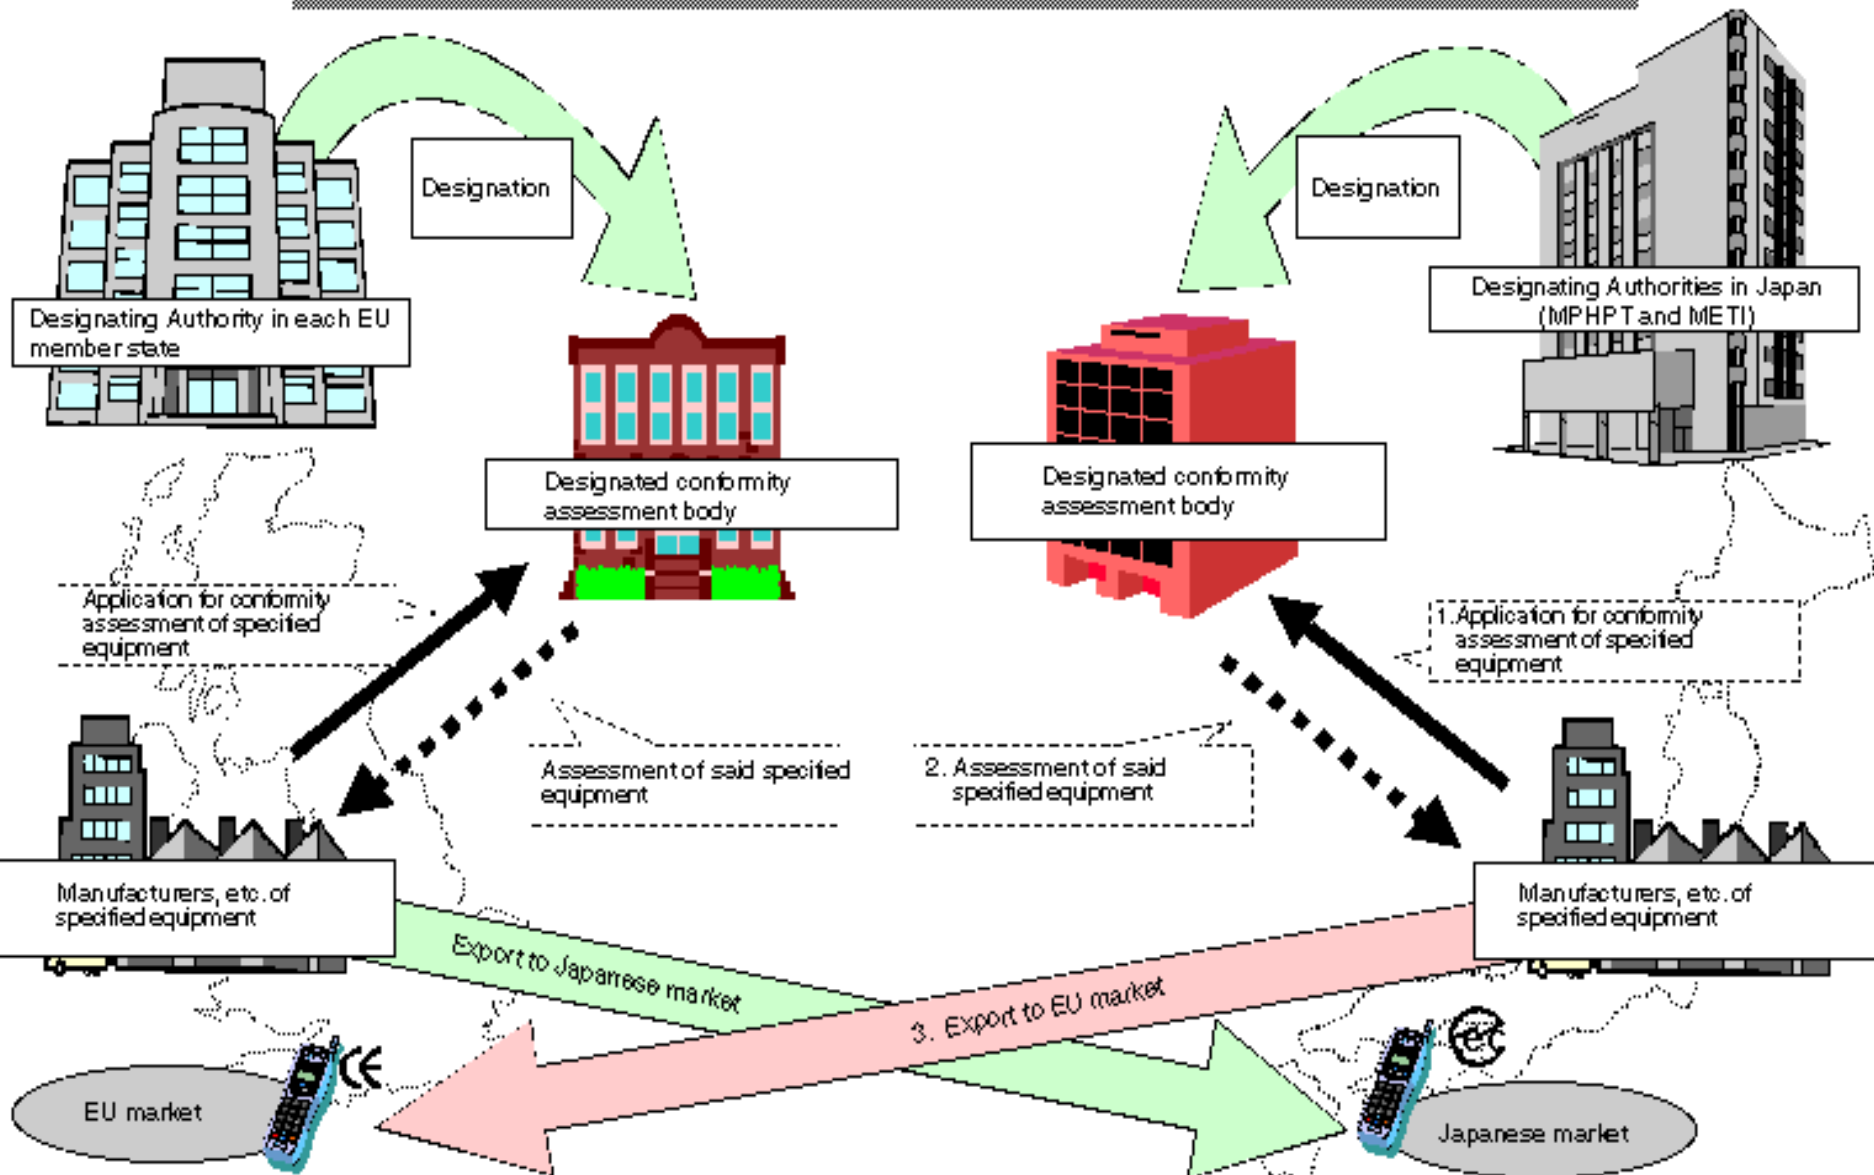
Designation

Designation

Designating Authority in each EU member state

Designating Authorities in Japan (MPHPT and METI)

Designated conformity assessment body

Designated conformity assessment body

Application for conformity assessment of specified equipment

1. Application for conformity assessment of specified equipment

Assessment of said specified equipment

2. Assessment of said specified equipment

Manufacturers, etc. of specified equipment

Manufacturers, etc. of specified equipment

Export to Japanese market

3. Export to EU market

CE

EU market

Japanese market